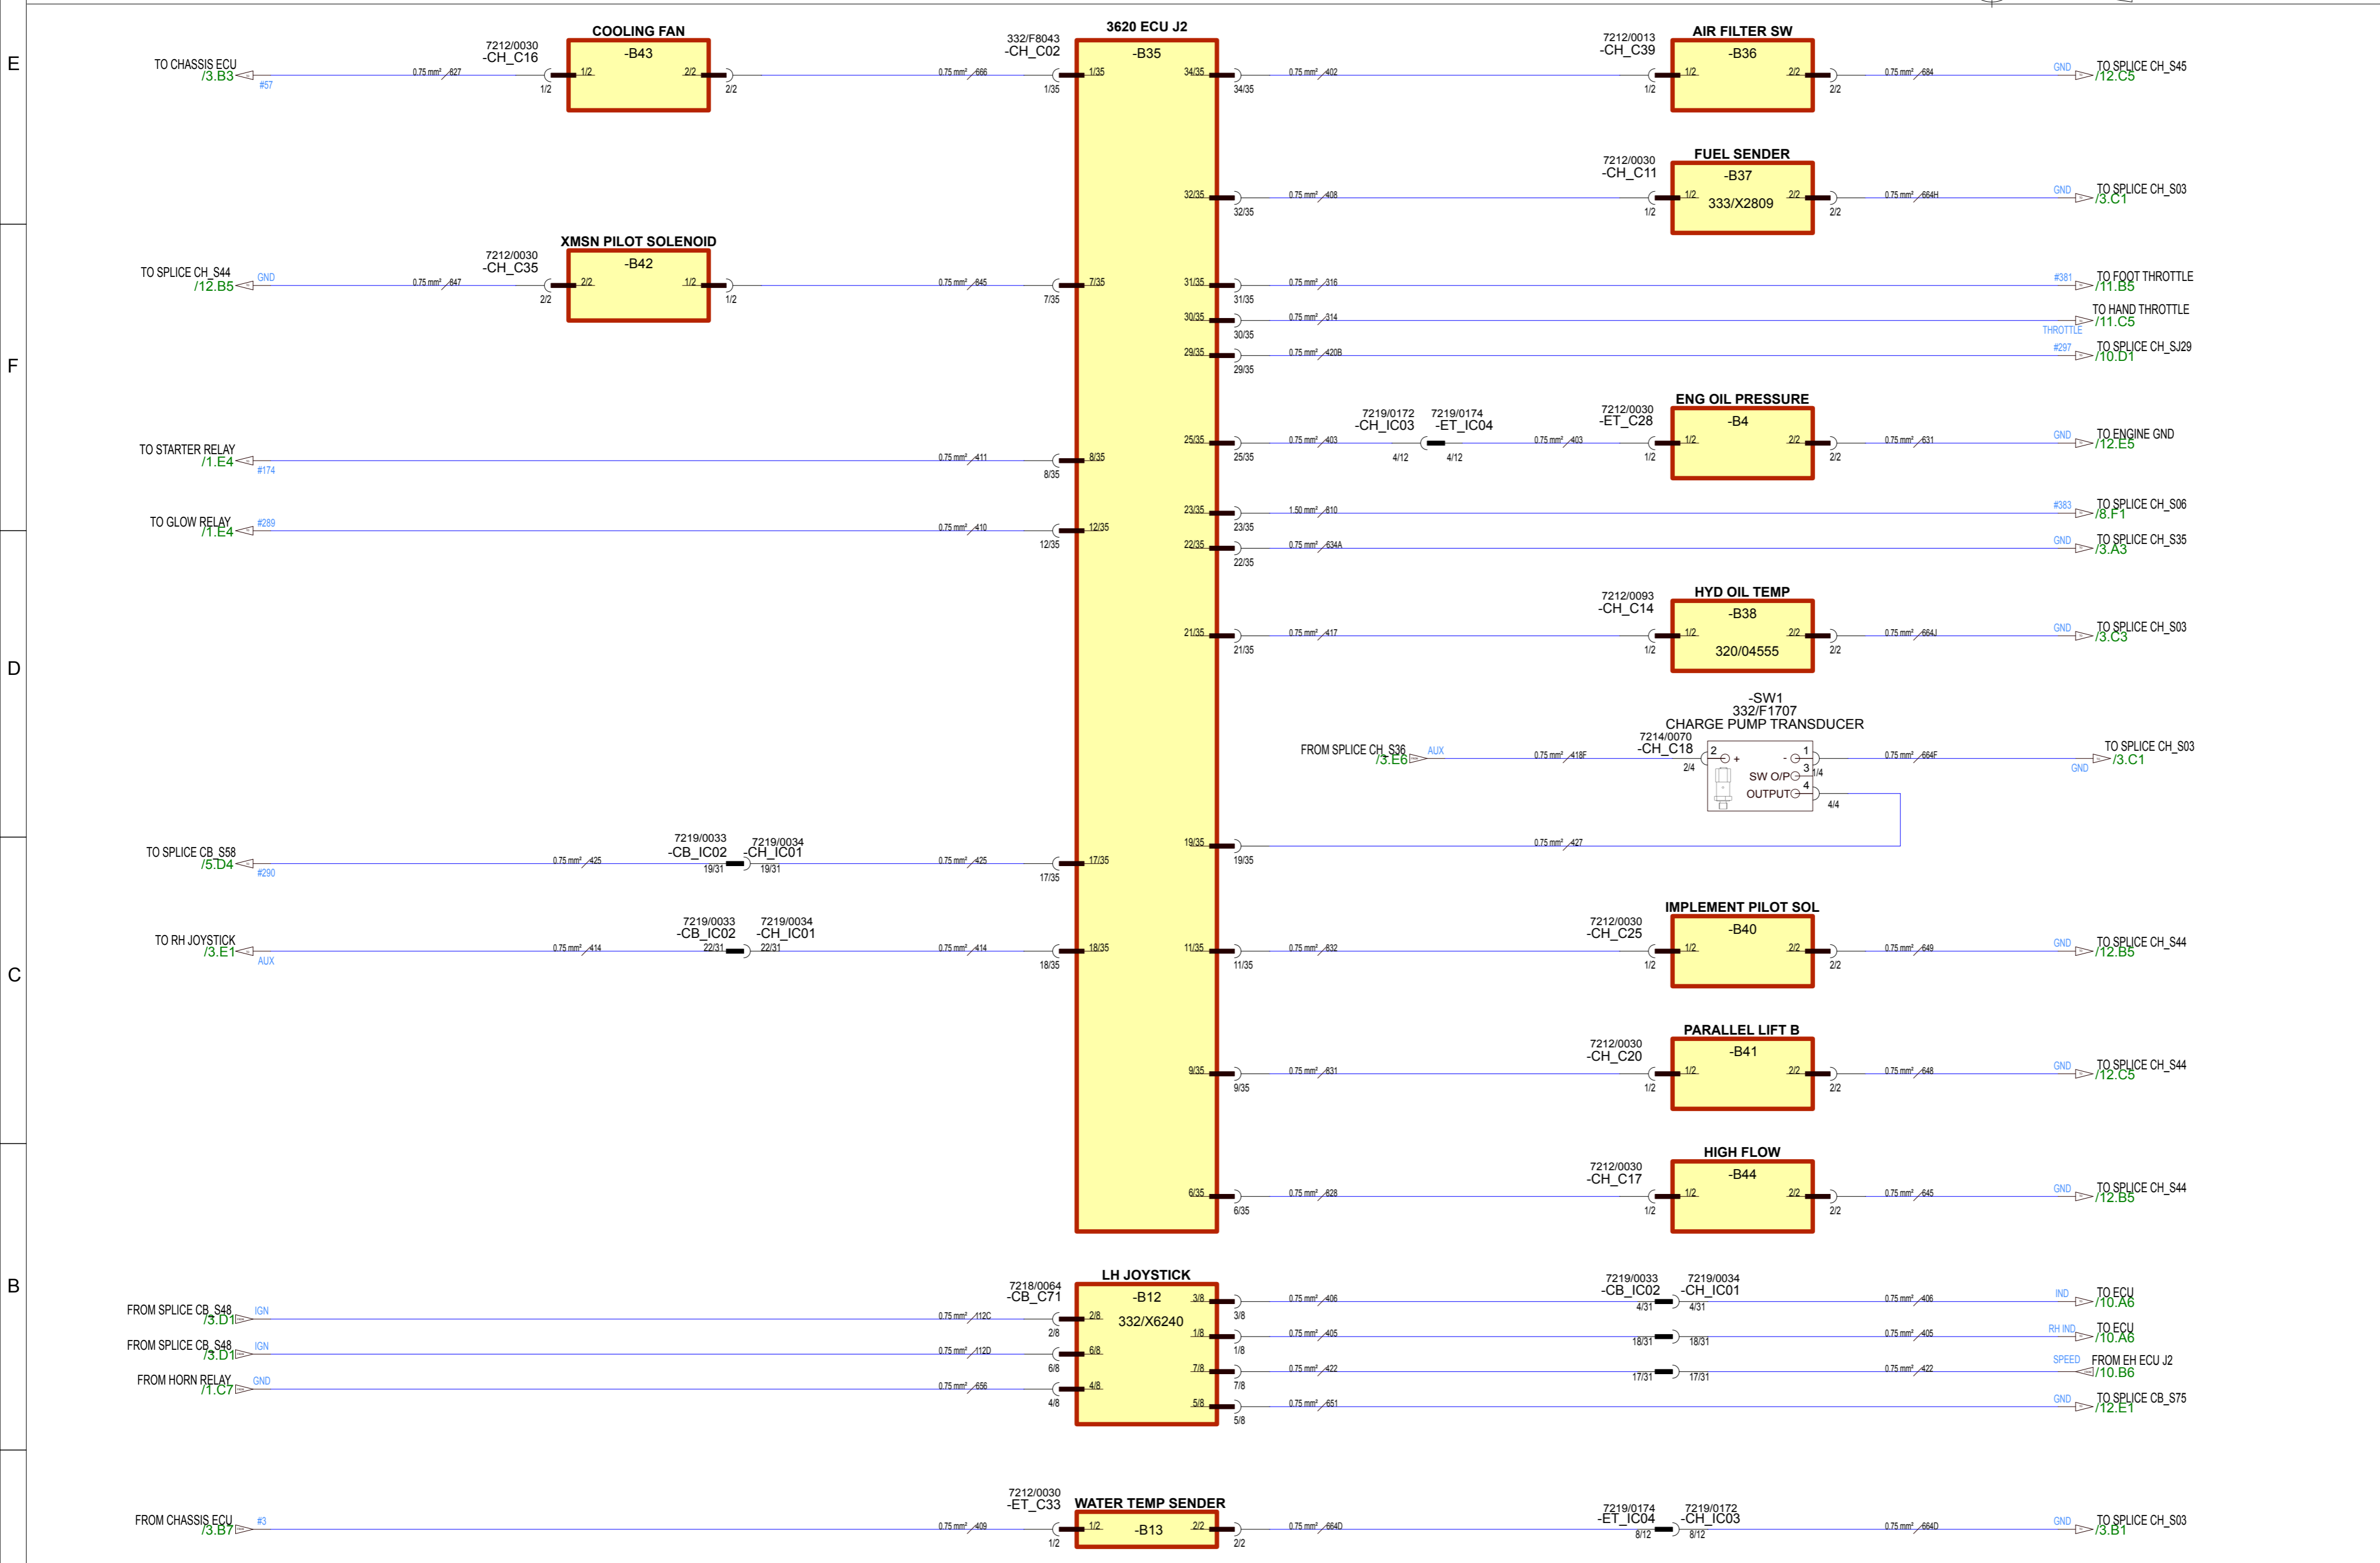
E

F

D

C

B

TO CHASSIS ECU
/3.B3
#57
0.75 mm² 627
7212/0030
-CH_C16
COOLING FAN
-B43
1/2
2/2
1/2
2/2
0.75 mm² 666
332/F8043
-CH_C02
1/35
1/35

3620 ECU J2
-B35

34/35
34/35
0.75 mm² 402
7212/0013
-CH_C39
AIR FILTER SW
-B36
1/2
2/2
1/2
2/2
0.75 mm² 684
GND
TO SPLICE CH_S45
/12.C5

32/35
32/35
0.75 mm² 408
7212/0030
-CH_C11
FUEL SENDER
-B37
1/2
2/2
333/X2809
1/2
2/2
0.75 mm² 664H
GND
TO SPLICE CH_S03
/3.C1

TO SPLICE CH_S44
/12.B5
GND
0.75 mm² 647
7212/0030
-CH_C35
XMSN PILOT SOLENOID
-B42
2/2
1/2
2/2
1/2
0.75 mm² 645
7/35
7/35

31/35
31/35
0.75 mm² 316
#381
TO FOOT THROTTLE
/11.B5
30/35
30/35
0.75 mm² 314
TO HAND THROTTLE
THROTTLE
/11.C5
29/35
29/35
0.75 mm² 420B
#297
TO SPLICE CH_SJ29
/10.D1

25/35
25/35
0.75 mm² 403
7219/0172
-CH_IC03
4/12
7219/0174
-ET_IC04
4/12
0.75 mm² 403
7212/0030
-ET_C28
ENG OIL PRESSURE
-B4
1/2
2/2
1/2
2/2
0.75 mm² 631
GND
TO ENGINE GND
/12.E5

TO STARTER RELAY
/1.E4
#174
0.75 mm² 411
8/35
8/35

TO GLOW RELAY
/1.E4
#289
0.75 mm² 410
12/35
12/35

23/35
23/35
1.50 mm² 610
#383
TO SPLICE CH_S06
/8.F1
22/35
22/35
0.75 mm² 634A
GND
TO SPLICE CH_S35
/3.A3

21/35
21/35
0.75 mm² 417
7212/0093
-CH_C14
HYD OIL TEMP
-B38
1/2
2/2
320/04555
1/2
2/2
0.75 mm² 664J
GND
TO SPLICE CH_S03
/3.C3

-SW1
332/F1707
CHARGE PUMP TRANSDUCER
FROM SPLICE CH_S36
/3.E6
AUX
0.75 mm² 418F
7214/0070
-CH_C18
2/4
2
+
-
1
3
1/4
SW O/P
OUTPUT
4
4/4
0.75 mm² 664F
TO SPLICE CH_S03
/3.C1
GND

TO SPLICE CB_S58
/5.D4
#290
0.75 mm² 425
7219/0033
-CB_IC02
19/31
7219/0034
-CH_IC01
19/31
0.75 mm² 425
17/35
17/35
19/35
19/35
0.75 mm² 427

TO RH JOYSTICK
/3.E1
AUX
0.75 mm² 414
7219/0033
-CB_IC02
22/31
7219/0034
-CH_IC01
22/31
0.75 mm² 414
18/35
18/35

11/35
11/35
0.75 mm² 632
7212/0030
-CH_C25
IMPLEMENT PILOT SOL
-B40
1/2
2/2
1/2
2/2
0.75 mm² 649
GND
TO SPLICE CH_S44
/12.B5

9/35
9/35
0.75 mm² 631
7212/0030
-CH_C20
PARALLEL LIFT B
-B41
1/2
2/2
1/2
2/2
0.75 mm² 648
GND
TO SPLICE CH_S44
/12.C5

6/35
6/35
0.75 mm² 628
7212/0030
-CH_C17
HIGH FLOW
-B44
1/2
2/2
1/2
2/2
0.75 mm² 645
GND
TO SPLICE CH_S44
/12.B5

FROM SPLICE CB_S48
/3.D1
IGN
0.75 mm² 112C
FROM SPLICE CB_S48
/3.D1
IGN
0.75 mm² 112D
FROM HORN RELAY
/1.C7
GND
0.75 mm² 656
7218/0064
-CB_C71
LH JOYSTICK
-B12
332/X6240
2/8
2/8
6/8
6/8
4/8
4/8
3/8
3/8
1/8
1/8
7/8
7/8
5/8
5/8
0.75 mm² 406
0.75 mm² 405
0.75 mm² 422
0.75 mm² 651
7219/0033
-CB_IC02
4/31
18/31
17/31
7219/0034
-CH_IC01
4/31
18/31
17/31
0.75 mm² 406
0.75 mm² 405
0.75 mm² 422
IND
TO ECU
/10.A6
RH IND
TO ECU
/10.A6
SPEED
FROM EH ECU J2
/10.B6
GND
TO SPLICE CB_S75
/12.E1

FROM CHASSIS ECU
/3.B7
#3
0.75 mm² 409
7212/0030
-ET_C33
WATER TEMP SENDER
-B13
1/2
2/2
1/2
2/2
0.75 mm² 664D
7219/0174
-ET_IC04
8/12
7219/0172
-CH_IC03
8/12
0.75 mm² 664D
GND
TO SPLICE CH_S03
/3.B1